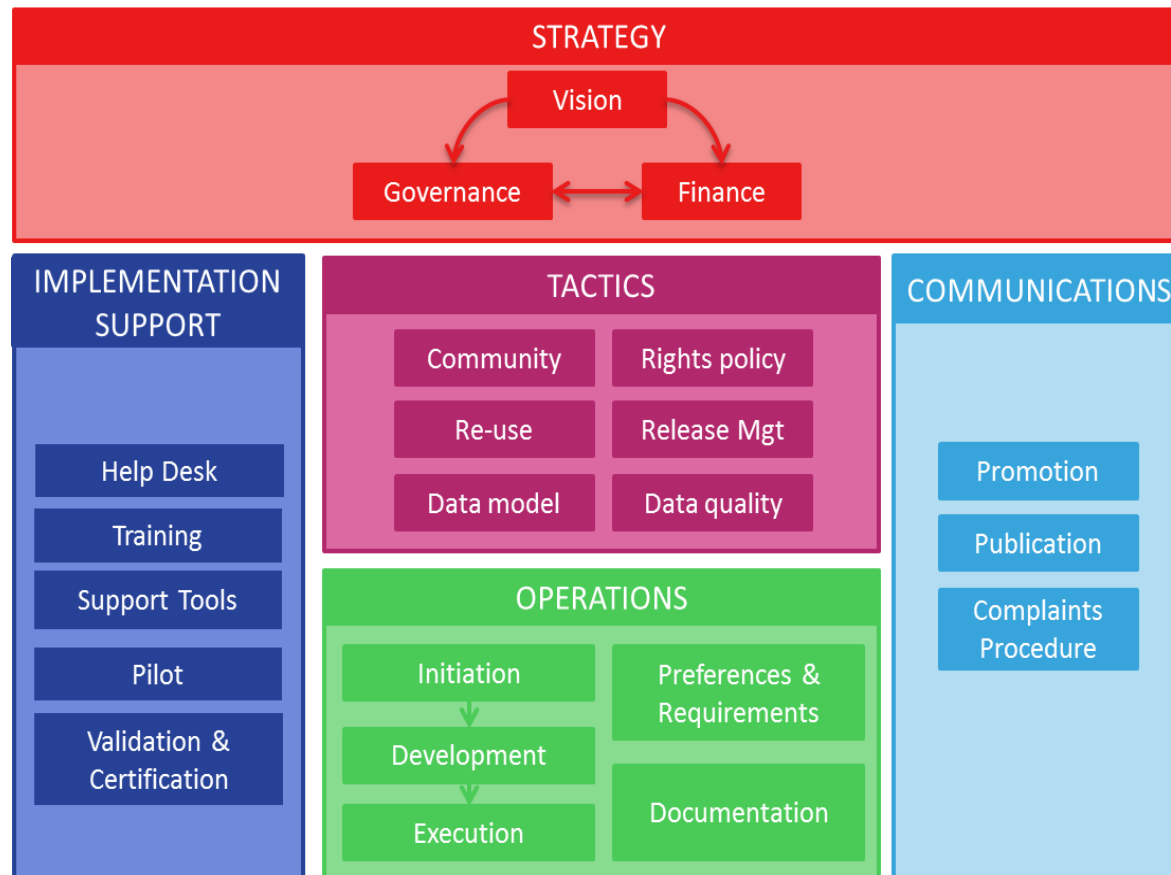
STRATEGY

Vision

Governance

Finance

IMPLEMENTATION SUPPORT

Help Desk

Training

Support Tools

Pilot

Validation & Certification

TACTICS

Community

Rights policy

Re-use

Release Mgt

Data model

Data quality

OPERATIONS

Initiation

Development

Execution

Preferences & Requirements

Documentation

COMMUNICATIONS

Promotion

Publication

Complaints Procedure